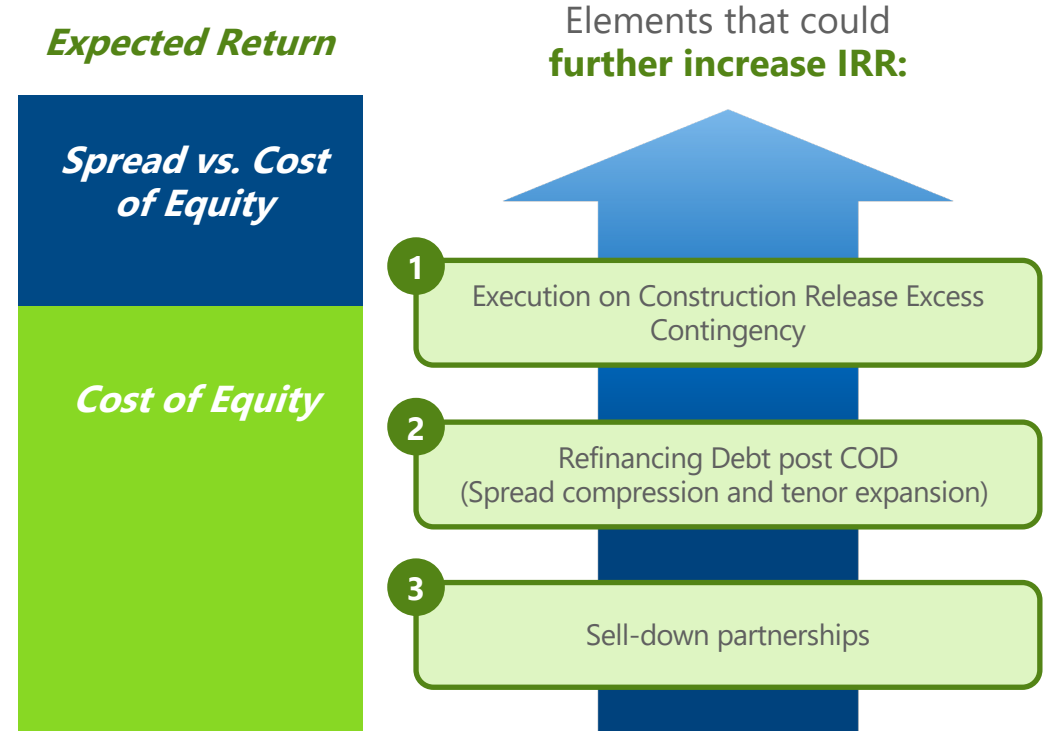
Expected Return

Spread vs. Cost of Equity

Cost of Equity

Elements that could further increase IRR:

1
Execution on Construction Release Excess Contingency

2
Refinancing Debt post COD (Spread compression and tenor expansion)

3
Sell-down partnerships